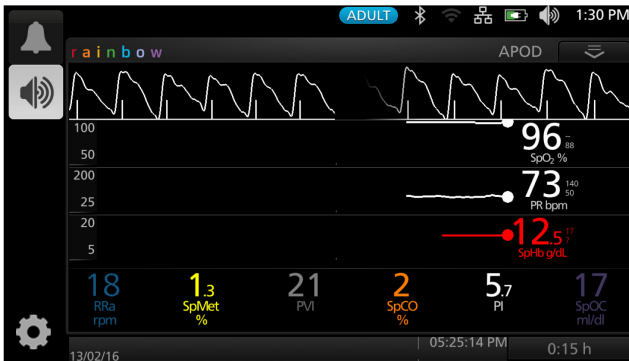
ADULT 1:30 PM

rainbow APOD

100
50
96 --
88
$SpO_2$ %

200
25
73 140
50
PR bpm

20
5
12.5 17
7
SpHb g/dL

18
RRa
rpm

1.3
SpMet
%

21
PVI

2
SpCO
%

5.7
PI

17
SpOC
ml/dl

13/02/16
05:25:14 PM
0:15 h